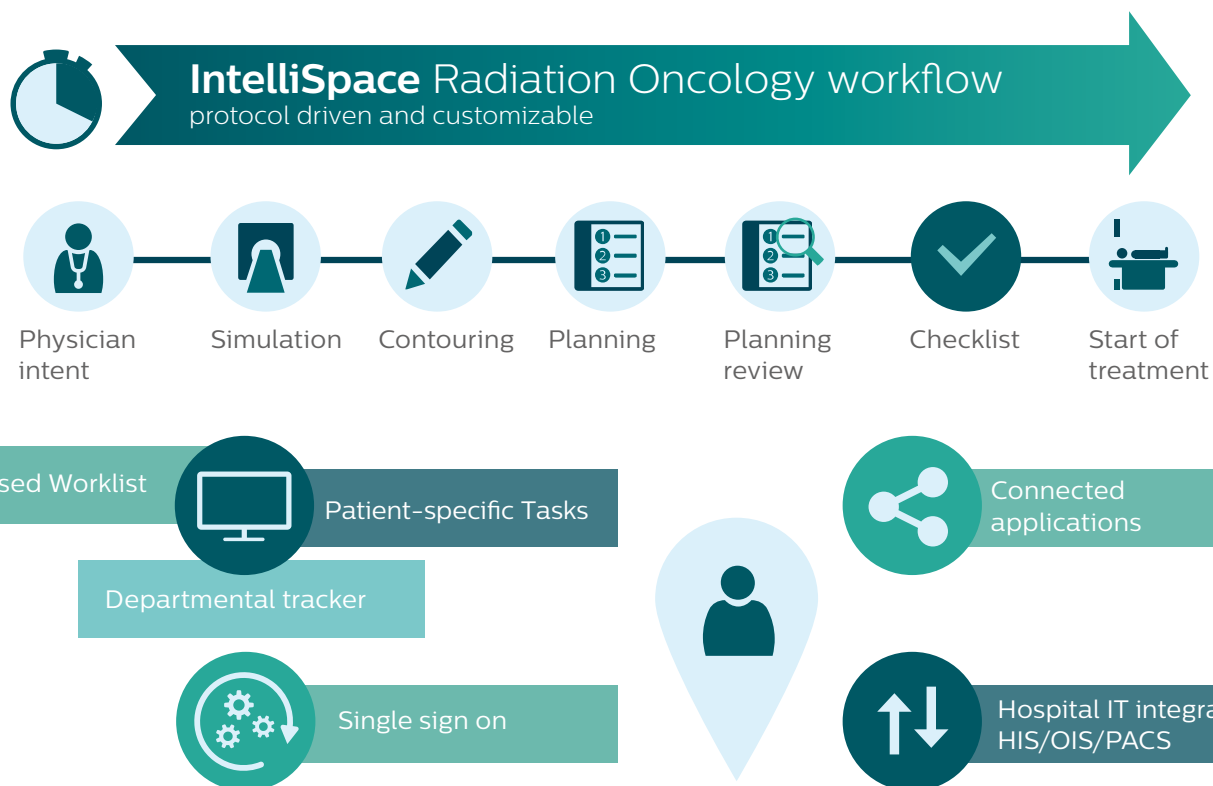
IntelliSpace Radiation Oncology workflow
protocol driven and customizable

1
2
3

1
2
3

Physician intent

Simulation

Contouring

Planning

Planning review

Checklist

Start of treatment

sed Worklist

Patient-specific Tasks

Departmental tracker

Single sign on

Connected applications

Hospital IT integra
HIS/OIS/PACS